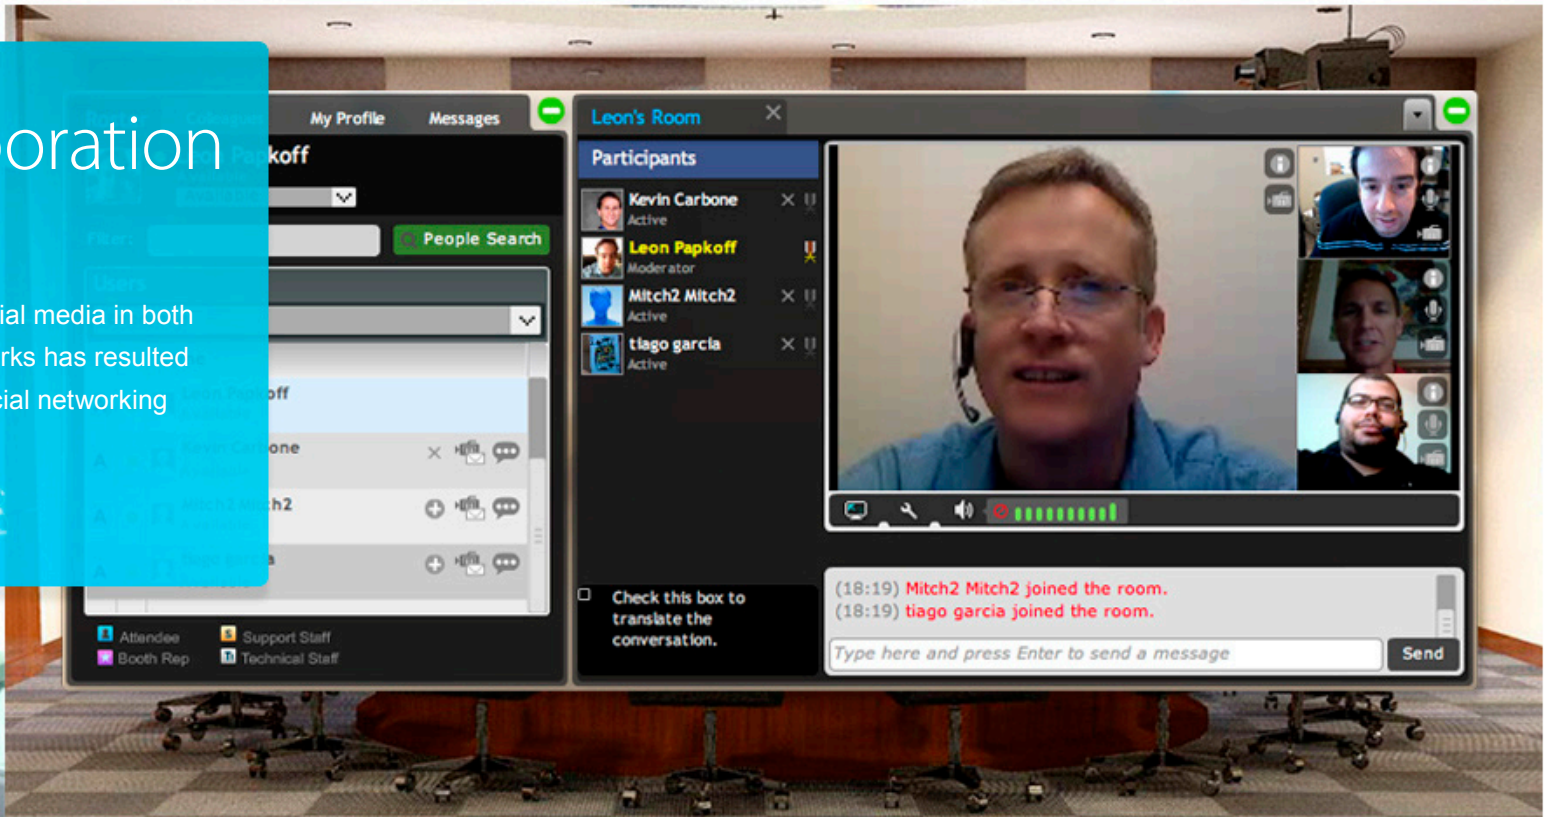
oration

ial media in both
rks has resulted
cial networking

My Profile
Messages
koff
People Search
off
one
h2
Attendee
Support Staff
Booth Rep
Technical Staff

Leon's Room
Participants
Kevin Carbone
Active
Leon Papkoff
Moderator
Mitch2 Mitch2
Active
tiago garcia
Active

Check this box to translate the conversation.

(18:19) Mitch2 Mitch2 joined the room.
(18:19) tiago garcia joined the room.
Type here and press Enter to send a message
Send